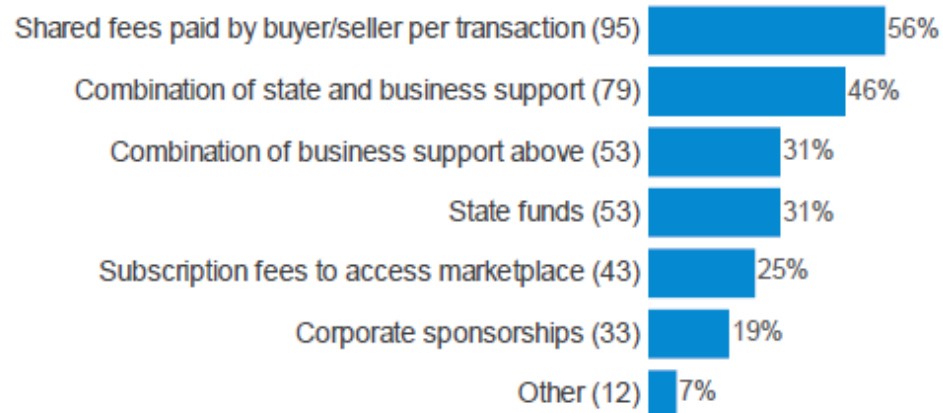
Shared fees paid by buyer/seller per transaction (95) 56%
Combination of state and business support (79) 46%
Combination of business support above (53) 31%
State funds (53) 31%
Subscription fees to access marketplace (43) 25%
Corporate sponsorships (33) 19%
Other (12) 7%